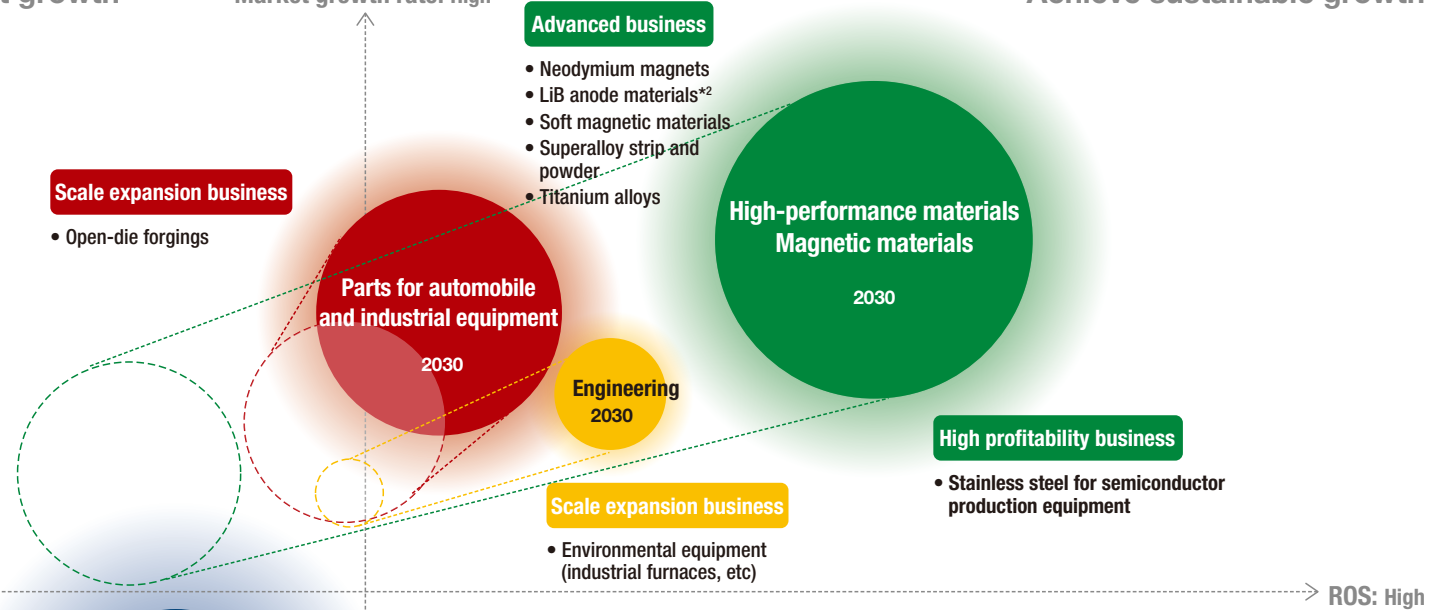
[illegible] growth Market growth rate: High Achieve sustainable growth

Advanced business
• Neodymium magnets
• LiB anode materials*2
• Soft magnetic materials
• Superalloy strip and powder
• Titanium alloys

Scale expansion business
• Open-die forgings

High-performance materials
Magnetic materials
2030

Parts for automobile and industrial equipment
2030

Engineering
2030

High profitability business
• Stainless steel for semiconductor production equipment

Scale expansion business
• Environmental equipment (industrial furnaces, etc)

ROS: High